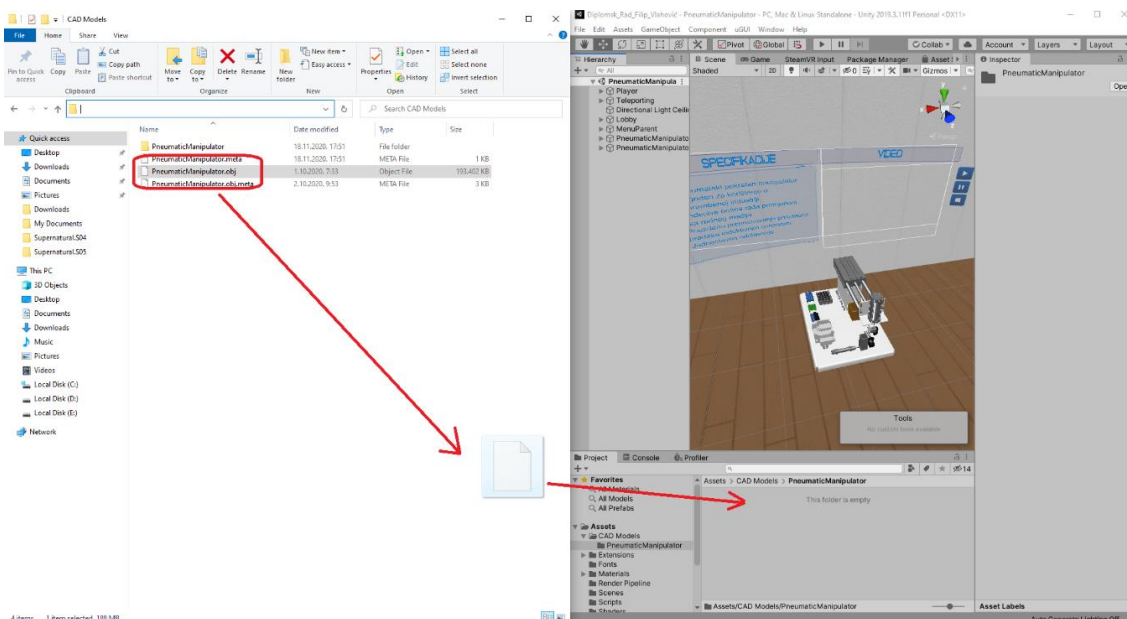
CAD Models

File Home Share View

Pin to Quick access Copy Paste Cut Copy path Paste shortcut
Clipboard
Move to Copy to Delete Rename
Organize
New folder New item Easy access
New
Properties Open Edit History
Open
Select all Select none Invert selection
Select

Search CAD Models

| Name | Date modified | Type | Size |
|---|---|---|---|
| PneumaticManipulator | 18.11.2020. 17:51 | File folder | |
| PneumaticManipulator.meta | 18.11.2020. 17:51 | META File | 1 KB |
| PneumaticManipulator.obj | 1.10.2020. 7:53 | Object File | 193.402 KB |
| PneumaticManipulator.obj.meta | 2.10.2020. 9:53 | META File | 3 KB |

Quick access
Desktop
Downloads
Documents
Pictures
Downloads
My Documents
Supernatural.S04
Supernatural.S05
This PC
3D Objects
Desktop
Documents
Downloads
Music
Pictures
Videos
Local Disk (C:)
Local Disk (D:)
Local Disk (E:)
Network

4 items 1 item selected 188 MB

Diplomski_Rad_Filip_Vlahović - PneumaticManipulator - PC, Mac & Linux Standalone - Unity 2019.3.11f1 Personal <DX11>
File Edit Assets GameObject Component uGUI Window Help
Pivot Global Collab Account Layers Layout
Hierarchy
All
PneumaticManipula
Player
Teleporting
Directional Light Ceili
Lobby
MenuParent
PneumaticManipulato
PneumaticManipulato
Scene Game SteamVR Input Package Manager Asset
Shaded 2D Gizmos
SPECIFIKACIJE
VIDEO
Tools
No custom tools available
Inspector
PneumaticManipulator
Ope
Project Console Profiler
Favorites
All Materials
All Models
All Prefabs
Assets
CAD Models
PneumaticManipulator
Extensions
Fonts
Materials
Render Pipeline
Scenes
Scripts
Shaders
Assets > CAD Models > PneumaticManipulator
This folder is empty
Assets/CAD Models/PneumaticManipulator
14
Asset Labels